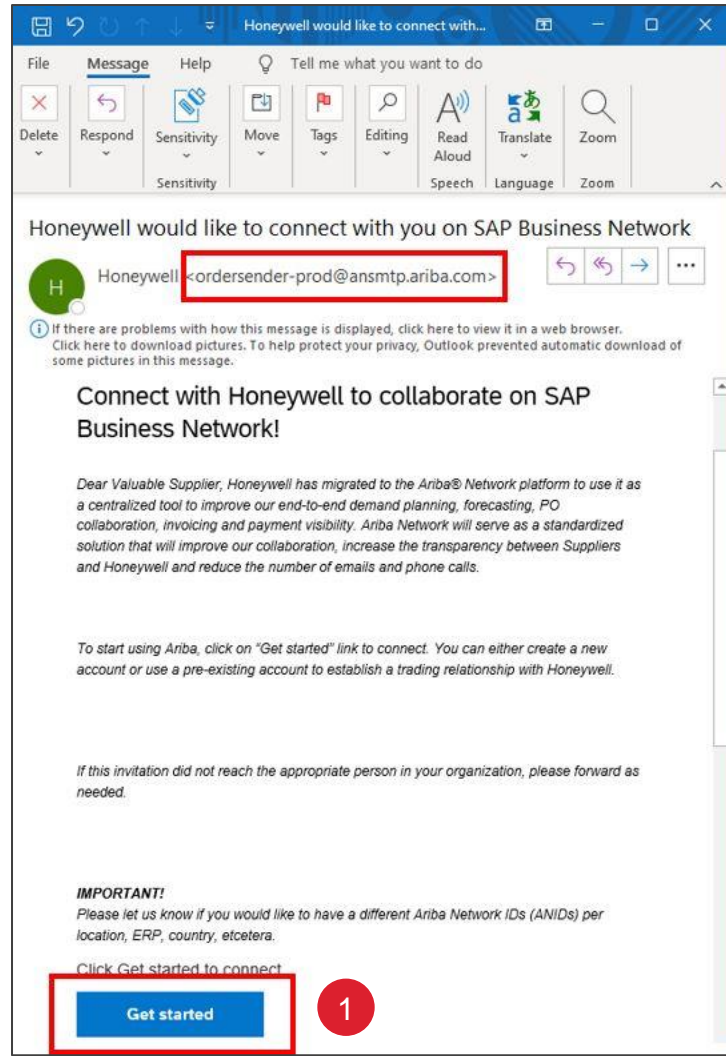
Honeywell would like to connect with...

File Message Help Tell me what you want to do

Delete Respond Sensitivity Move Tags Editing Read Aloud Translate Zoom
Sensitivity Speech Language Zoom

Honeywell would like to connect with you on SAP Business Network

H Honeywell <ordersender-prod@ansmtp.ariba.com>

If there are problems with how this message is displayed, click here to view it in a web browser. Click here to download pictures. To help protect your privacy, Outlook prevented automatic download of some pictures in this message.

Connect with Honeywell to collaborate on SAP Business Network!

Dear Valuable Supplier, Honeywell has migrated to the Ariba® Network platform to use it as a centralized tool to improve our end-to-end demand planning, forecasting, PO collaboration, invoicing and payment visibility. Ariba Network will serve as a standardized solution that will improve our collaboration, increase the transparency between Suppliers and Honeywell and reduce the number of emails and phone calls.

To start using Ariba, click on "Get started" link to connect. You can either create a new account or use a pre-existing account to establish a trading relationship with Honeywell.

If this invitation did not reach the appropriate person in your organization, please forward as needed.

IMPORTANT!
Please let us know if you would like to have a different Ariba Network IDs (ANIDs) per location, ERP, country, etcetera.

Click Get started to connect

Get started

1